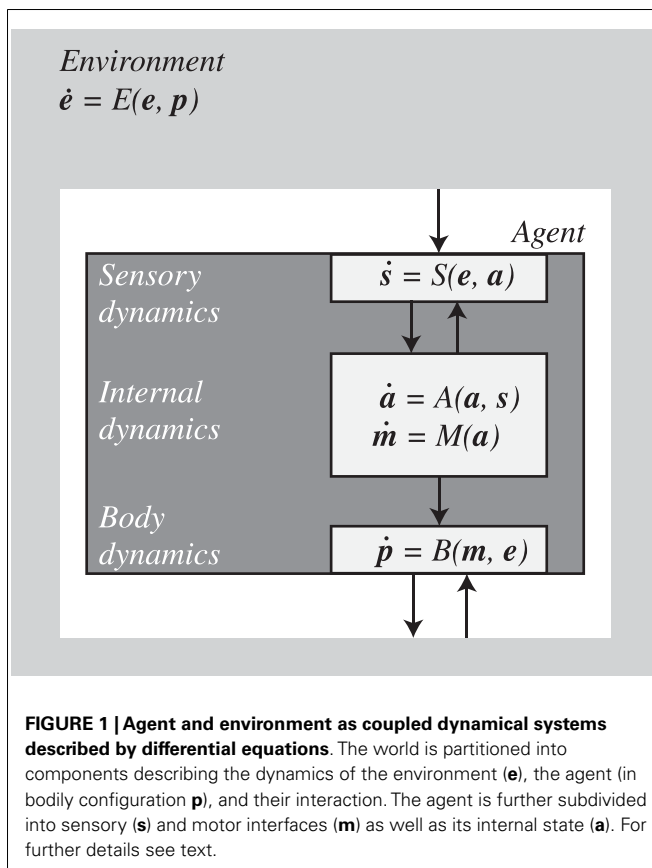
Environment
$\dot{\boldsymbol{e}} = E(\boldsymbol{e}, \boldsymbol{p})$

Agent

Sensory dynamics

$\dot{\boldsymbol{s}} = S(\boldsymbol{e}, \boldsymbol{a})$

Internal dynamics

$\dot{\boldsymbol{a}} = A(\boldsymbol{a}, \boldsymbol{s})$
$\dot{\boldsymbol{m}} = M(\boldsymbol{a})$

Body dynamics

$\dot{\boldsymbol{p}} = B(\boldsymbol{m}, \boldsymbol{e})$

**FIGURE 1 | Agent and environment as coupled dynamical systems described by differential equations**. The world is partitioned into components describing the dynamics of the environment (**e**), the agent (in bodily configuration **p**), and their interaction. The agent is further subdivided into sensory (**s**) and motor interfaces (**m**) as well as its internal state (**a**). For further details see text.